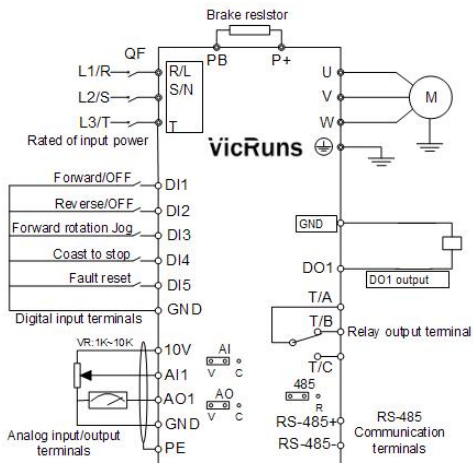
Brake resistor
PB P+
QF
L1/R- R/L
L2/S- S/N
L3/T- T
Rated of input power
U
V
W
M
VicRuns
Forward/OFF DI1
Reverse/OFF DI2
Forward rotation Jog DI3
Coast to stop DI4
Fault reset DI5
GND
Digital input terminals
GND
DO1
DO1 output
T/A
T/B
Relay output terminal
T/C
VR:1K~10K
10V
AI1
AO1
GND
PE
AI
V C
AO
V C
485
R
RS-485+
RS-485-
RS-485 Communication terminals
Analog input/output terminals